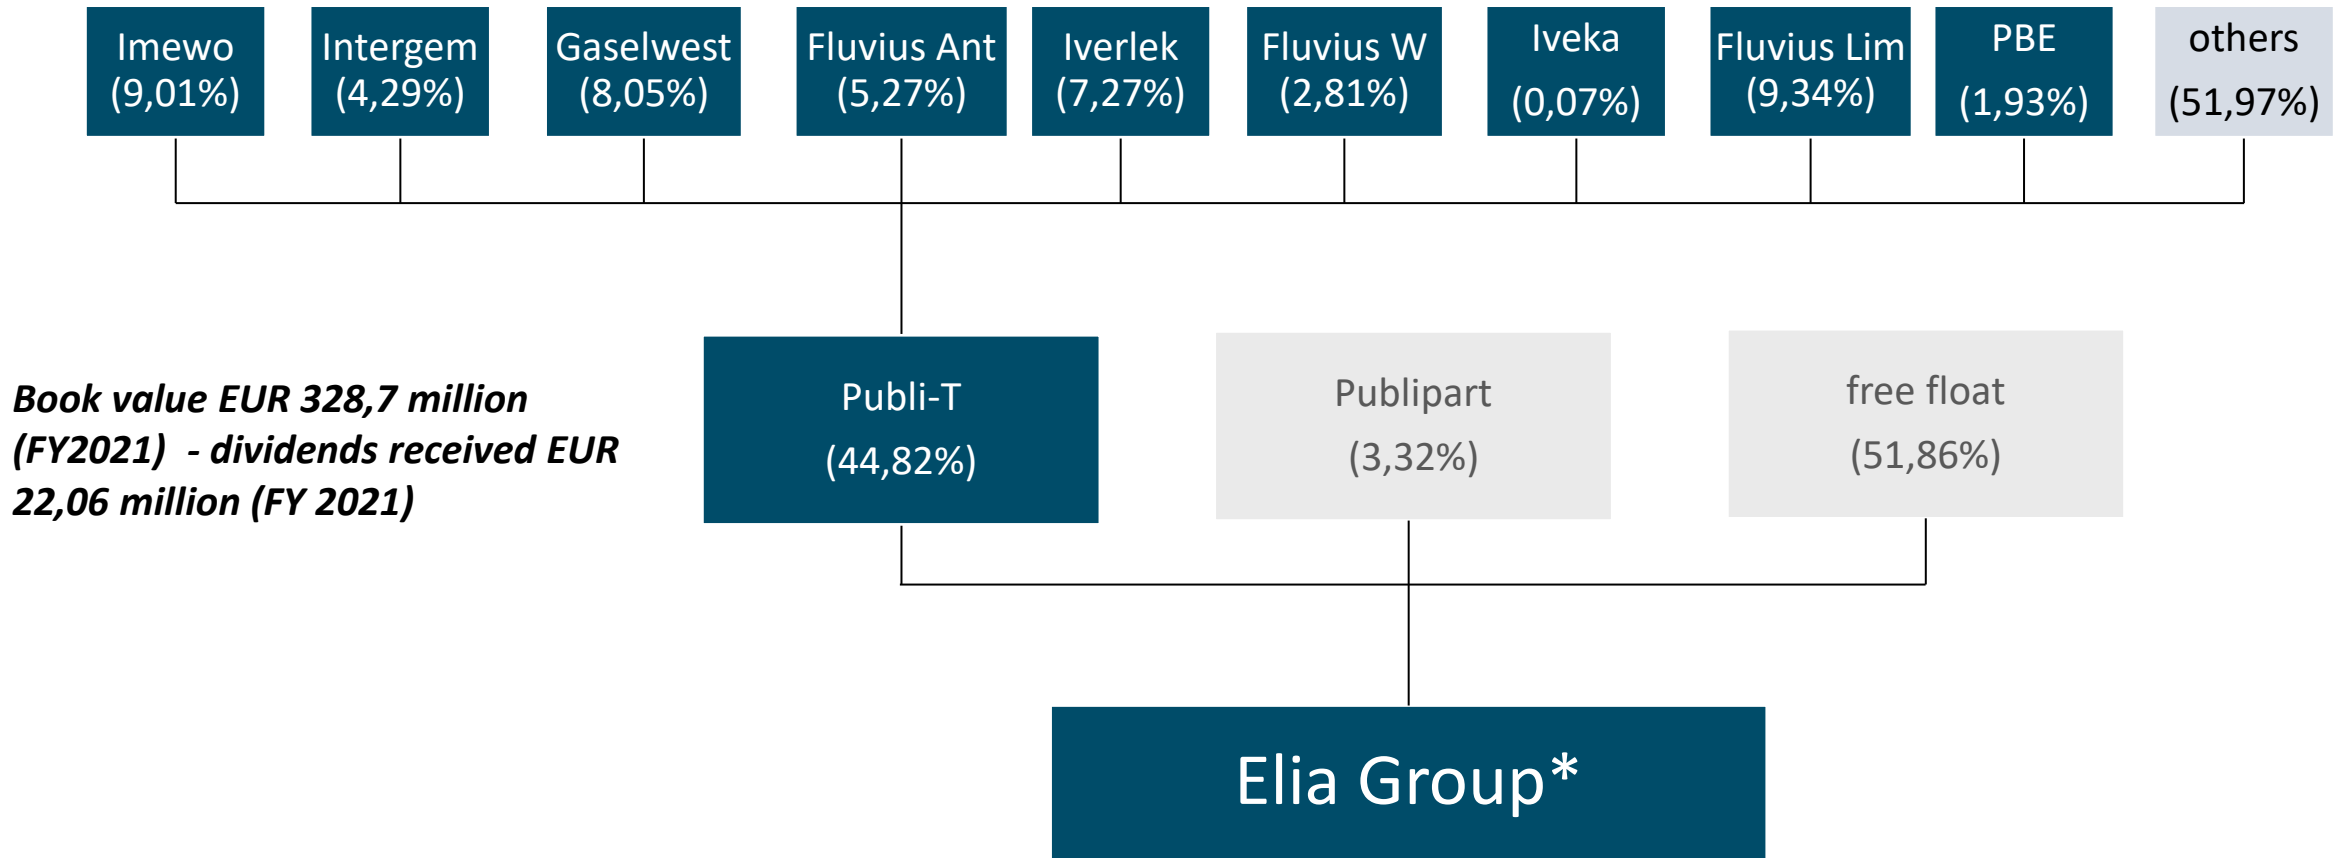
Imewo (9,01%)

Intergem (4,29%)

Gaselwest (8,05%)

Fluvius Ant (5,27%)

Iverlek (7,27%)

Fluvius W (2,81%)

Iveka (0,07%)

Fluvius Lim (9,34%)

PBE (1,93%)

others (51,97%)

Book value EUR 328,7 million (FY2021) - dividends received EUR 22,06 million (FY 2021)

Publi-T (44,82%)

Publipart (3,32%)

free float (51,86%)

Elia Group*